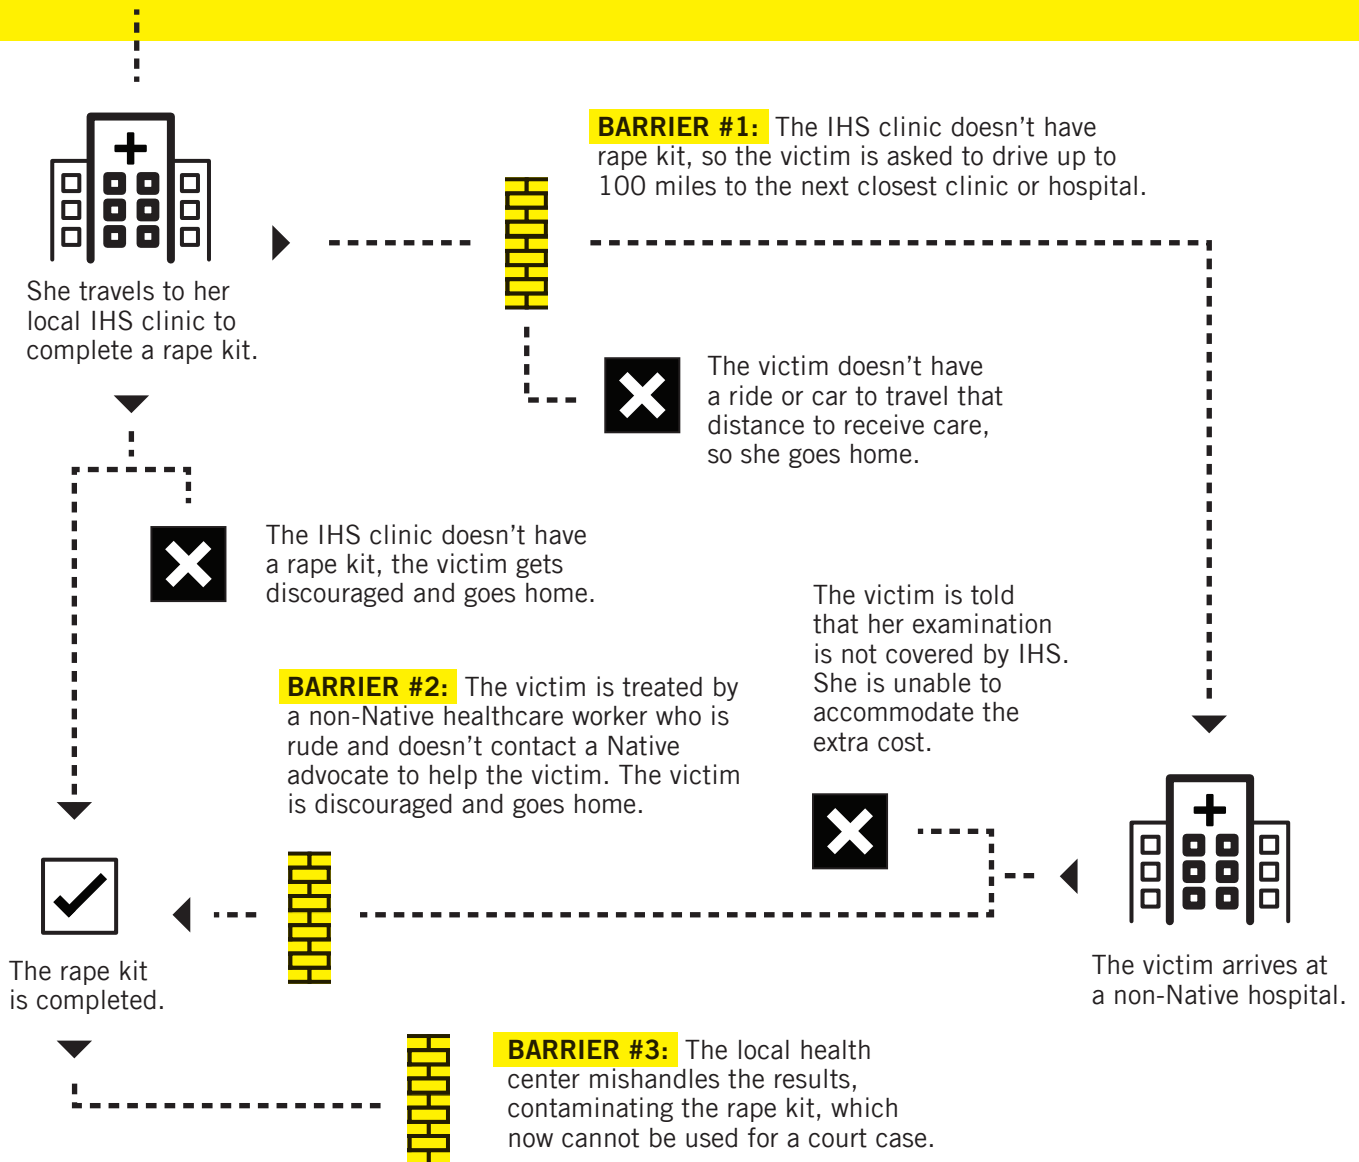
She travels to her local IHS clinic to complete a rape kit.

BARRIER #1: The IHS clinic doesn't have rape kit, so the victim is asked to drive up to 100 miles to the next closest clinic or hospital.

The victim doesn't have a ride or car to travel that distance to receive care, so she goes home.

The IHS clinic doesn't have a rape kit, the victim gets discouraged and goes home.

The victim is told that her examination is not covered by IHS. She is unable to accommodate the extra cost.

BARRIER #2: The victim is treated by a non-Native healthcare worker who is rude and doesn't contact a Native advocate to help the victim. The victim is discouraged and goes home.

The rape kit is completed.

The victim arrives at a non-Native hospital.

BARRIER #3: The local health center mishandles the results, contaminating the rape kit, which now cannot be used for a court case.